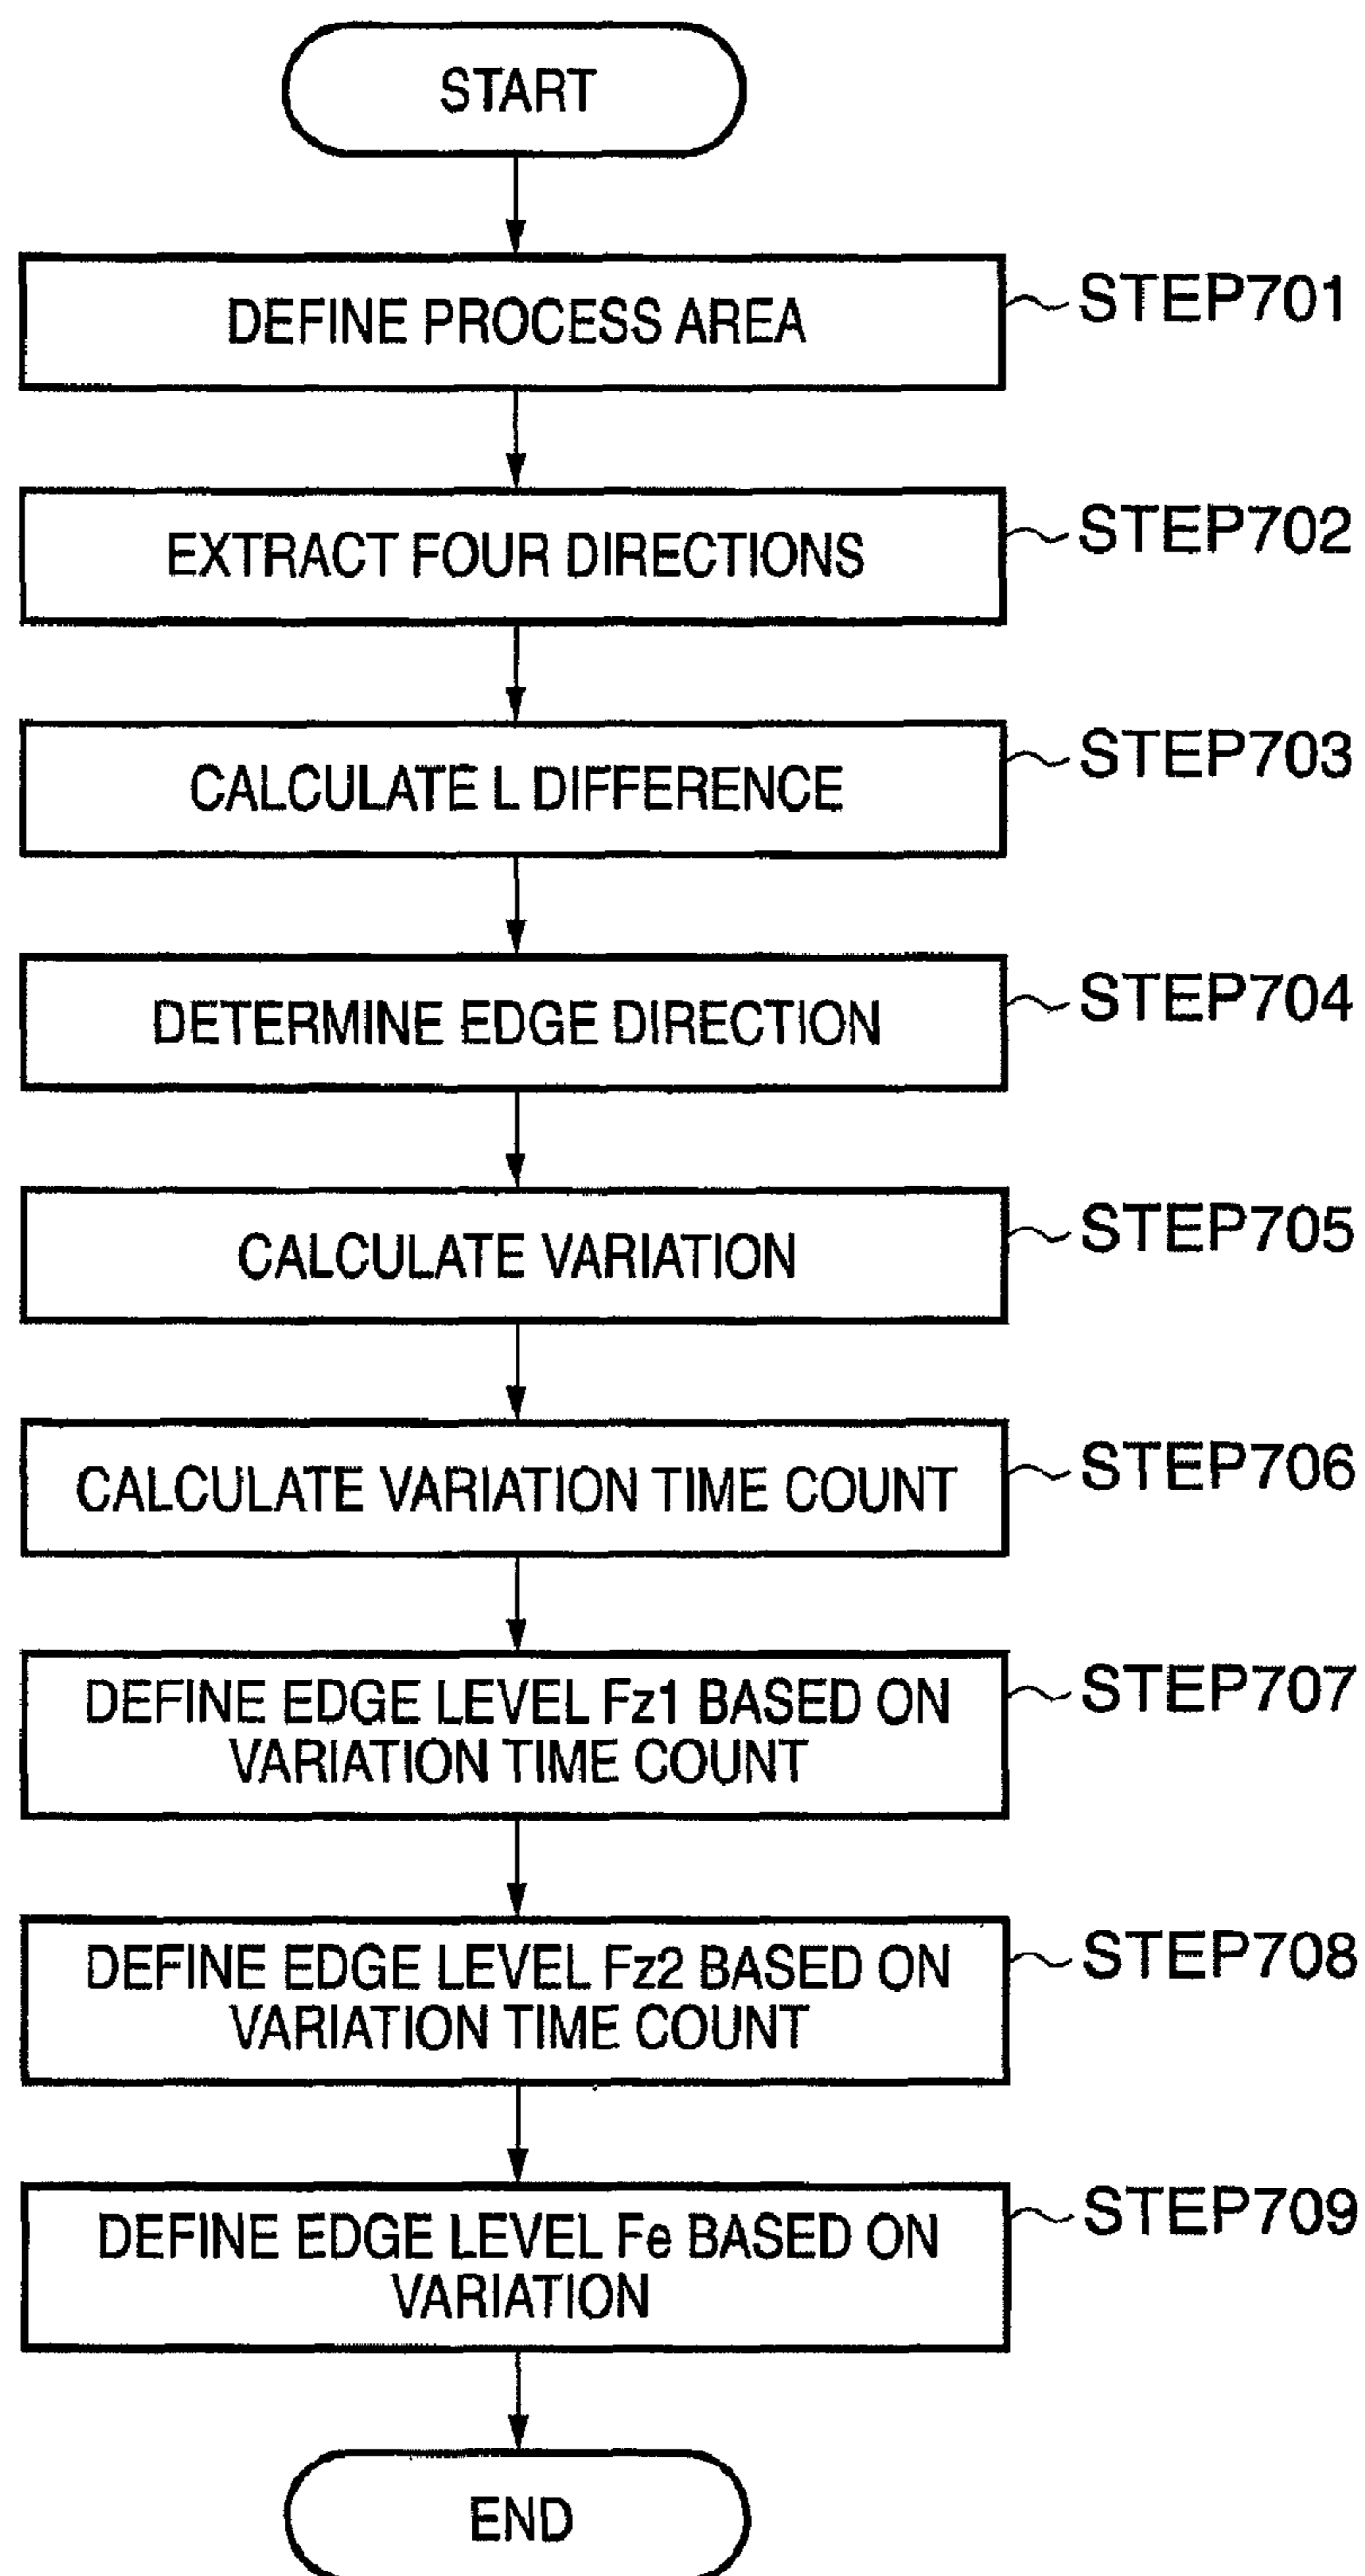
START

DEFINE PROCESS AREA

STEP701

EXTRACT FOUR DIRECTIONS

STEP702

CALCULATE L DIFFERENCE

STEP703

DETERMINE EDGE DIRECTION

STEP704

CALCULATE VARIATION

STEP705

CALCULATE VARIATION TIME COUNT

STEP706

DEFINE EDGE LEVEL Fz1 BASED ON VARIATION TIME COUNT

STEP707

DEFINE EDGE LEVEL Fz2 BASED ON VARIATION TIME COUNT

STEP708

DEFINE EDGE LEVEL Fe BASED ON VARIATION

STEP709

END